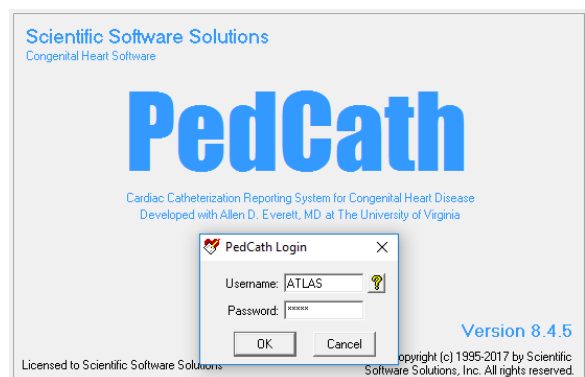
Scientific Software Solutions
Congenital Heart Software

PedCath

Cardiac Catheterization Reporting System for Congenital Heart Disease
Developed with Allen D. Everett, MD at The University of Virginia

PedCath Login

Username: ATLAS

Password: *****

OK Cancel

Version 8.4.5

Licensed to Scientific Software Solutions

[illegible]opyright (c) 1995-2017 by Scientific Software Solutions, Inc. All rights reserved.